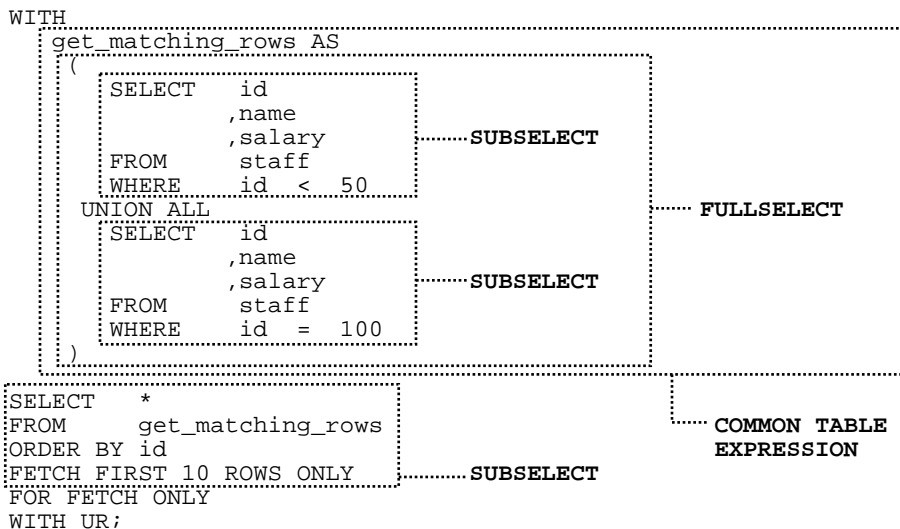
WITH
get_matching_rows AS
(
SELECT id
,name
,salary
FROM staff
WHERE id < 50
UNION ALL
SELECT id
,name
,salary
FROM staff
WHERE id = 100
)
SELECT *
FROM get_matching_rows
ORDER BY id
FETCH FIRST 10 ROWS ONLY
FOR FETCH ONLY
WITH UR;

SUBSELECT

FULLSELECT

SUBSELECT

COMMON TABLE EXPRESSION

SUBSELECT